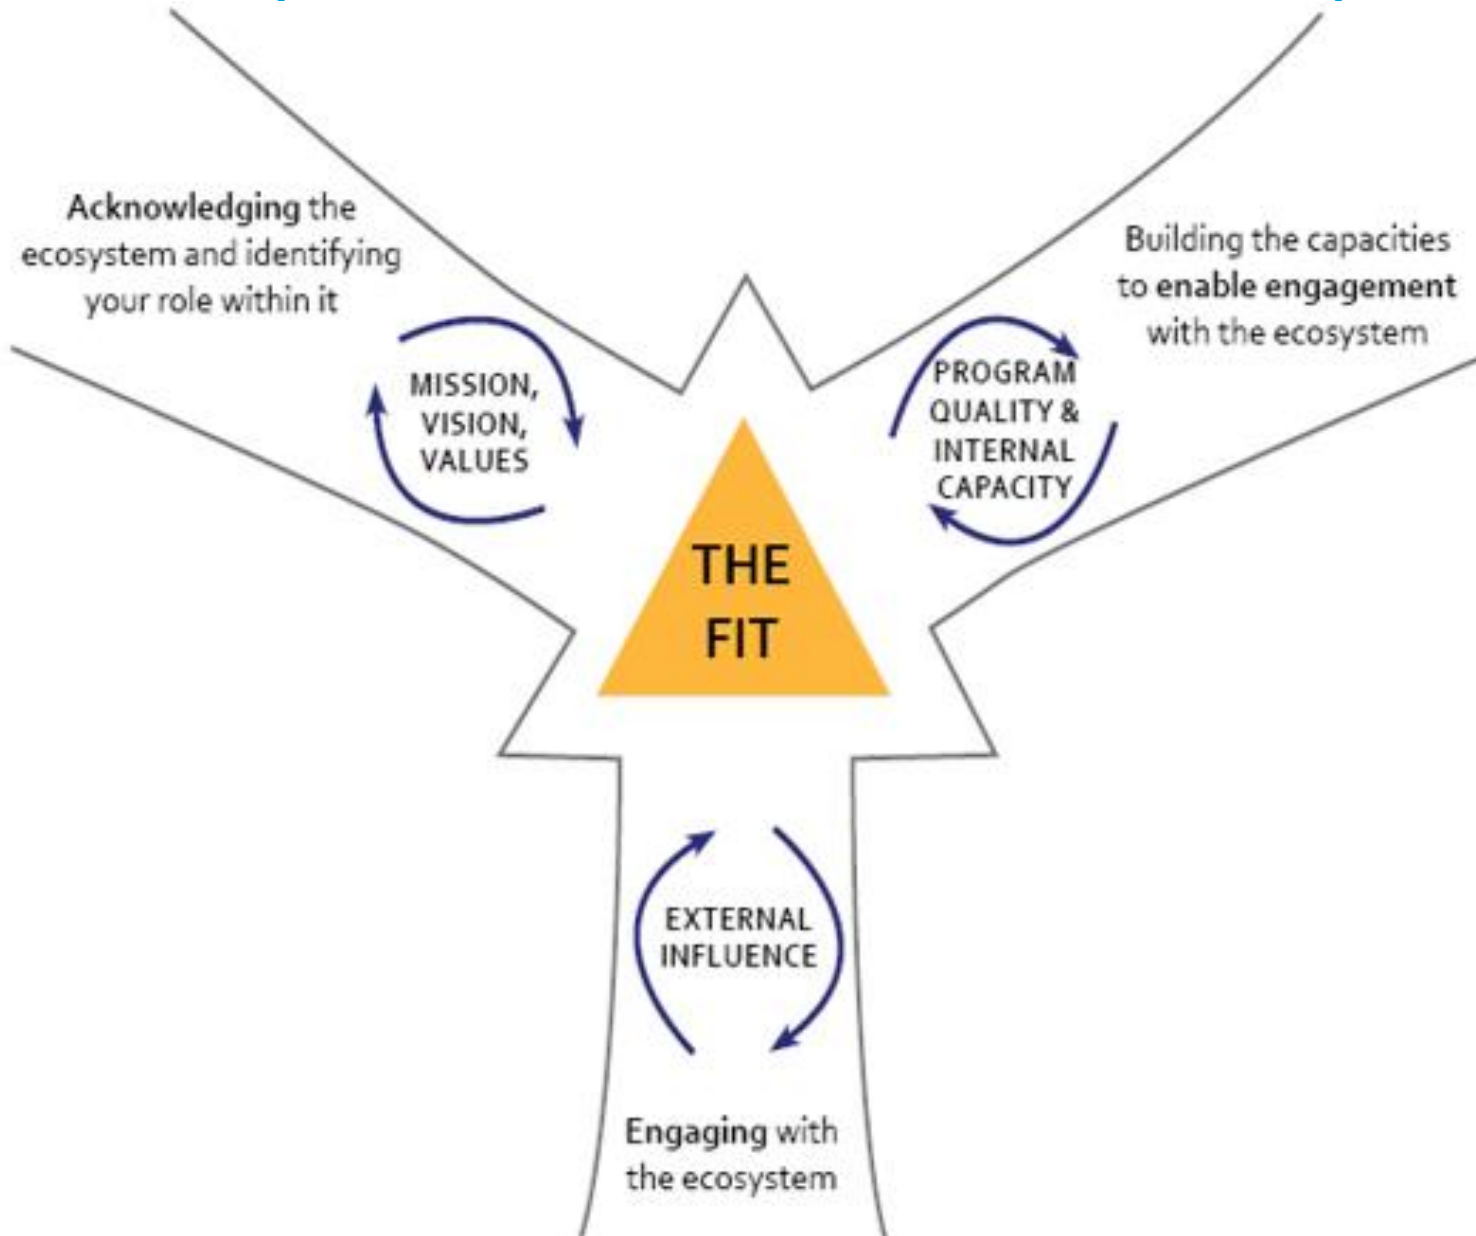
Acknowledging the ecosystem and identifying your role within it

MISSION, VISION, VALUES

Building the capacities to enable engagement with the ecosystem

PROGRAM QUALITY & INTERNAL CAPACITY

THE FIT

EXTERNAL INFLUENCE

Engaging with the ecosystem